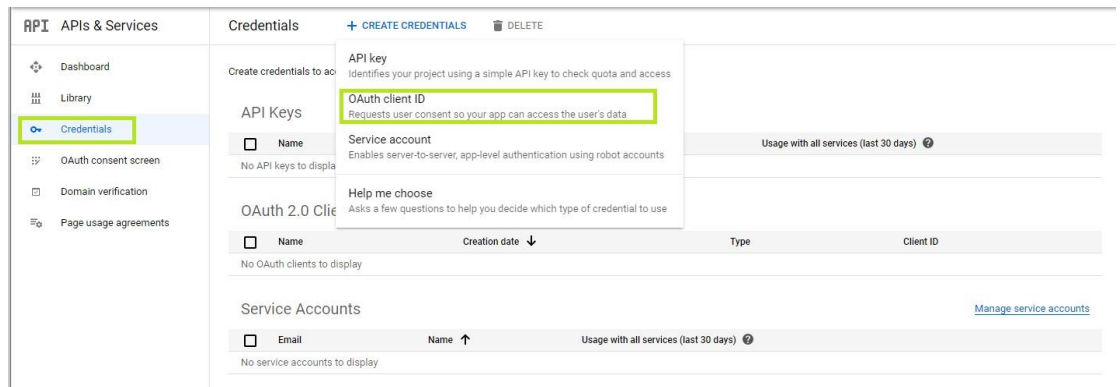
API APIs & Services

Dashboard
Library
Credentials
OAuth consent screen
Domain verification
Page usage agreements

Credentials + CREATE CREDENTIALS DELETE

Create credentials to ac

API key
Identifies your project using a simple API key to check quota and access

OAuth client ID
Requests user consent so your app can access the user's data

Service account
Enables server-to-server, app-level authentication using robot accounts

Help me choose
Asks a few questions to help you decide which type of credential to use

API Keys

| | Name | | Usage with all services (last 30 days) |
|---|---|---|---|
| No API keys to displa | | | |

OAuth 2.0 Clie

| | Name | Creation date ↓ | Type | Client ID |
|---|---|---|---|---|
| No OAuth clients to display | | | | |

Service Accounts

Manage service accounts

| | Email | Name ↑ | Usage with all services (last 30 days) |
|---|---|---|---|
| No service accounts to display | | | |